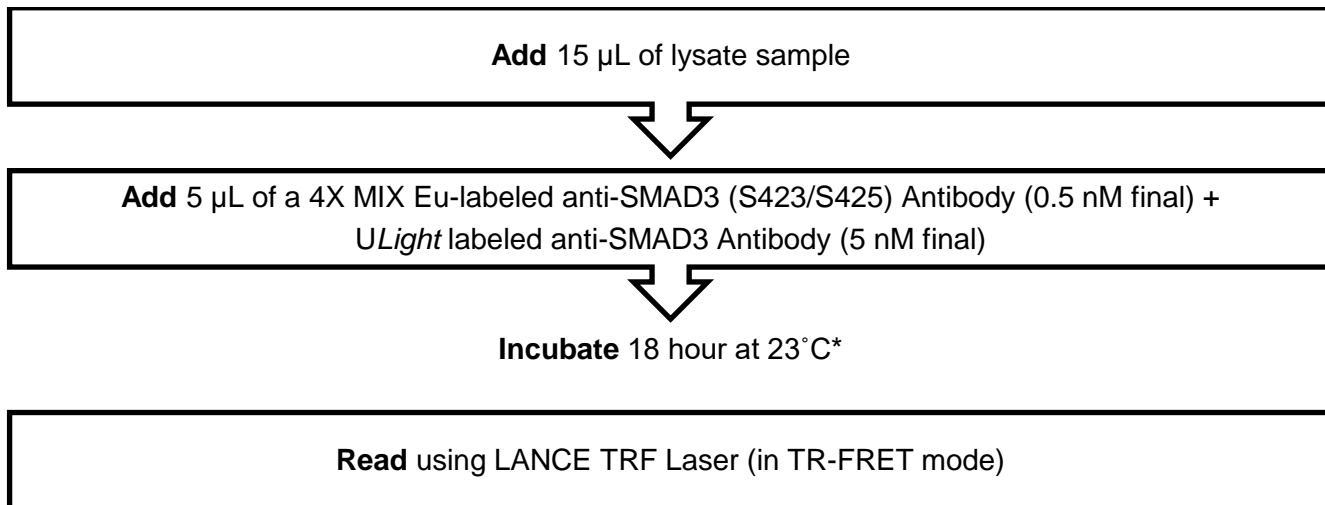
**Add** 15 µL of lysate sample

**Add** 5 µL of a 4X MIX Eu-labeled anti-SMAD3 (S423/S425) Antibody (0.5 nM final) + U*Light* labeled anti-SMAD3 Antibody (5 nM final)

**Incubate** 18 hour at 23˚C*

**Read** using LANCE TRF Laser (in TR-FRET mode)